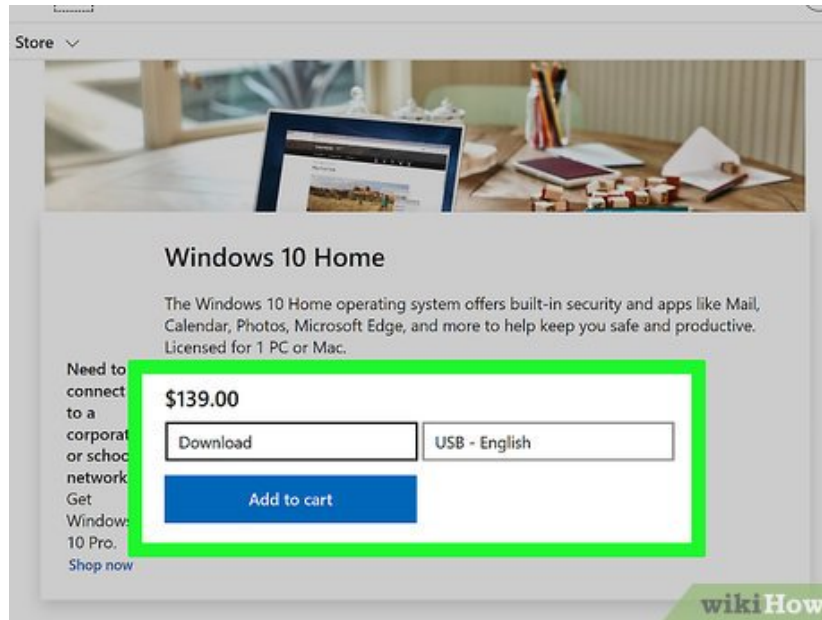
Store

Windows 10 Home

The Windows 10 Home operating system offers built-in security and apps like Mail, Calendar, Photos, Microsoft Edge, and more to help keep you safe and productive. Licensed for 1 PC or Mac.

Need to connect to a corporat or schoo network Get Windows 10 Pro.

Shop now

$139.00

Download

USB - English

Add to cart

wikiHow